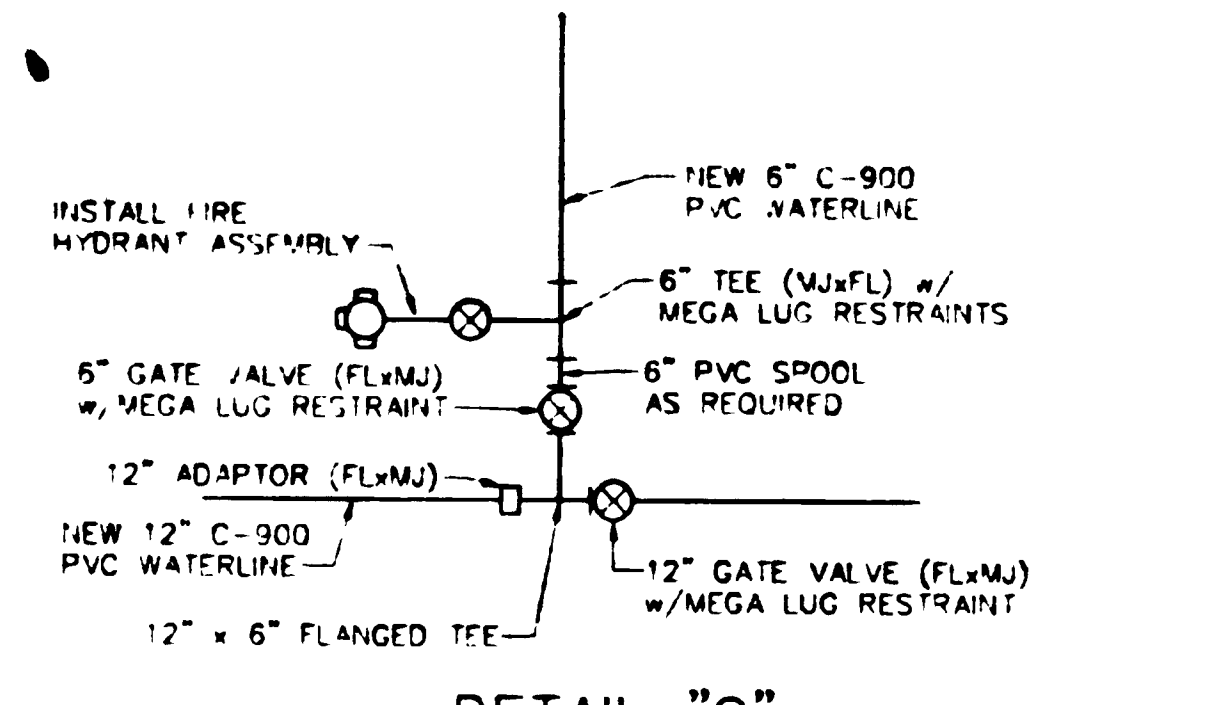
NEW 6" C-900
PVC WATERLINE

INSTALL FIRE
HYDRANT ASSEMBLY

6" TEE (MJxFL) w/
MEGA LUG RESTRAINTS

6" GATE VALVE (FLxMJ)
w/ MEGA LUG RESTRAINT

6" PVC SPOOL
AS REQUIRED

12" ADAPTOR (FLxMJ)

NEW 12" C-900
PVC WATERLINE

12" GATE VALVE (FLxMJ)
w/MEGA LUG RESTRAINT

12" x 6" FLANGED TEE

DETAIL "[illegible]"